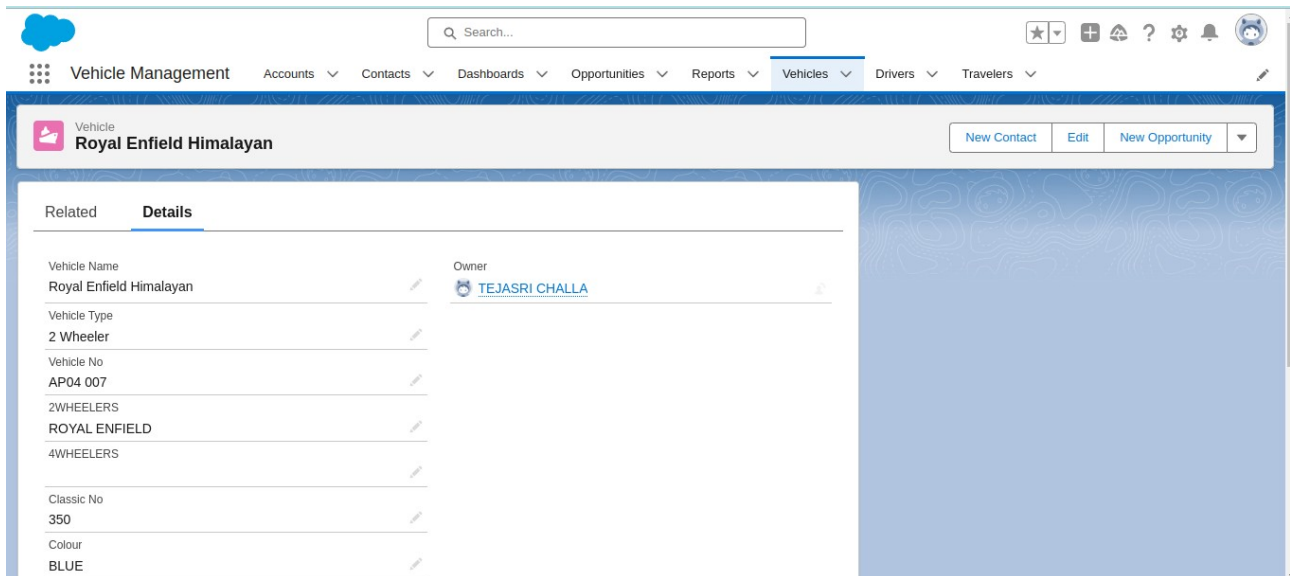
Search...

Vehicle Management Accounts Contacts Dashboards Opportunities Reports Vehicles Drivers Travelers

Vehicle
Royal Enfield Himalayan

New Contact Edit New Opportunity

Related Details

Vehicle Name
Royal Enfield Himalayan

Vehicle Type
2 Wheeler

Vehicle No
AP04 007

2WHEELERS
ROYAL ENFIELD

4WHEELERS

Classic No
350

Colour
BLUE

Owner
TEJASRI CHALLA